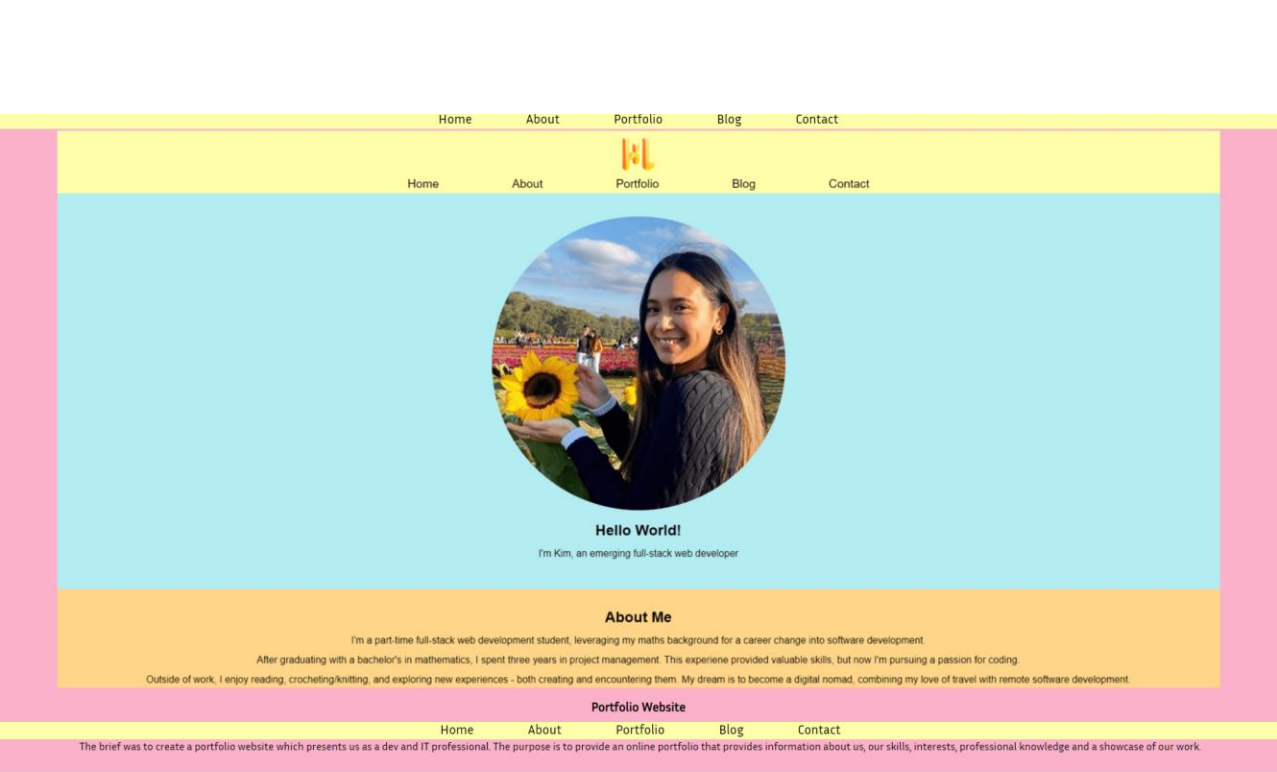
Home About Portfolio Blog Contact

Home About Portfolio Blog Contact

Hello World!

I'm Kim, an emerging full-stack web developer

About Me

I'm a part-time full-stack web development student, leveraging my maths background for a career change into software development.

After graduating with a bachelor's in mathematics, I spent three years in project management. This experiene provided valuable skills, but now I'm pursuing a passion for coding.

Outside of work, I enjoy reading, crocheting/knitting, and exploring new experiences - both creating and encountering them. My dream is to become a digital nomad, combining my love of travel with remote software development.

Portfolio Website

Home About Portfolio Blog Contact

The brief was to create a portfolio website which presents us as a dev and IT professional. The purpose is to provide an online portfolio that provides information about us, our skills, interests, professional knowledge and a showcase of our work.